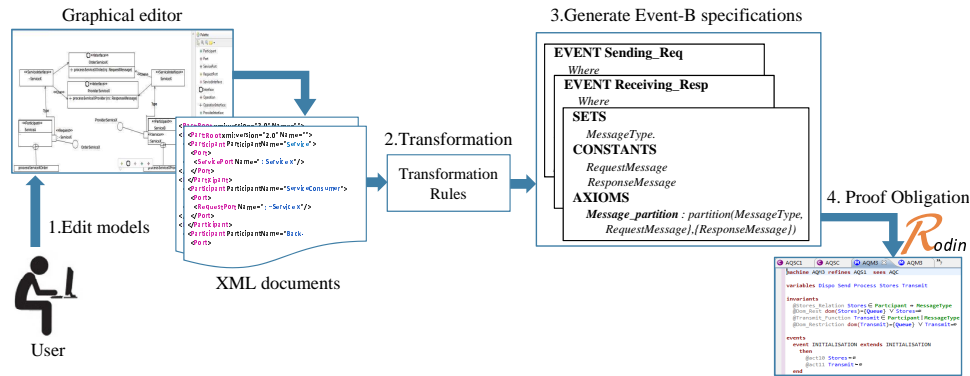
Graphical editor

3.Generate Event-B specifications

EVENT Sending_Req
Where
EVENT Receiving_Resp
Where
SETS
MessageType.
CONSTANTS
RequestMessage
ResponseMessage
AXIOMS
Message_partition : partition(MessageType, RequestMessage},{ResponseMessage})

2.Transformation

Transformation Rules

<ParticipantRoot xmi:version="2.0" Name="">
<Participant ParticipantName="Service">
<Port>
<ServicePort Name=":Service"/>
</Port>
</Participant>
<Participant ParticipantName="ServiceConsumer">
<Port>
<RequestPort Name=":Service"/>
</Port>
</Participant>
<Participant ParticipantName="Back-
<Port>

1.Edit models

XML documents

User

4. Proof Obligation

Rodin

AQSC1 AQSC AQM3 AQSC1 AQM3

machine AQM3 refines AQS1 sees AQC

variables Dispo Send Process Stores Transmit

invariants
@Stores_Relation Stores ∈ Participant ↔ MessageType
@Dom_Rest dom(Stores)={Queue} ∨ Stores=∅
@Transmit_Function Transmit ∈ Participant ⇸ MessageType
@Dom_Restriction dom(Transmit)={Queue} ∨ Transmit=∅

events
event INITIALISATION extends INITIALISATION
then
@act10 Stores≔∅
@act11 Transmit≔∅
end